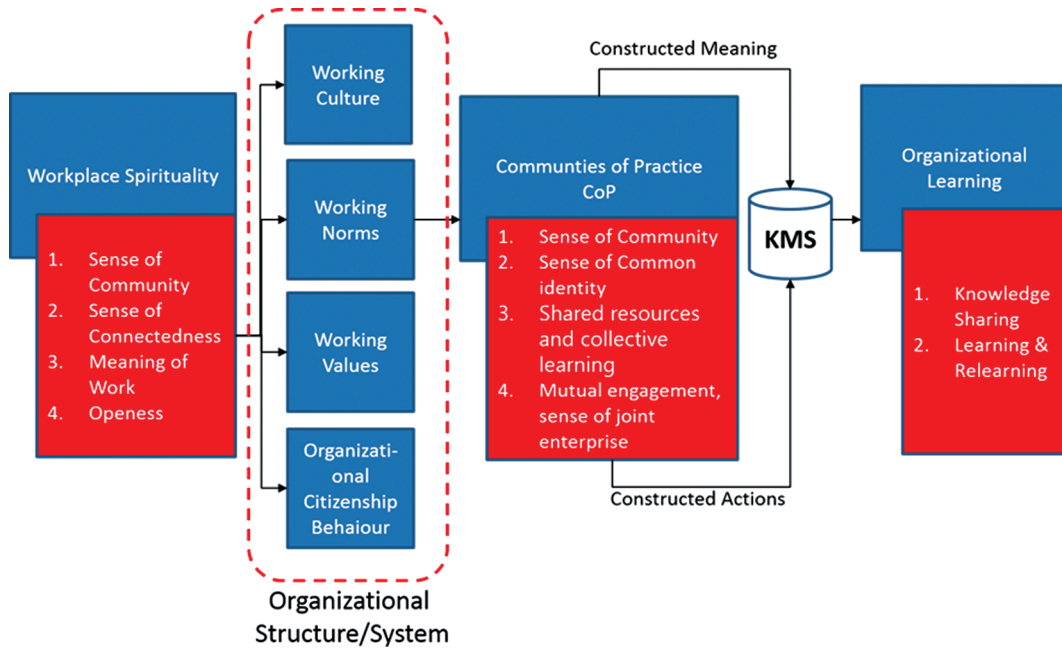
Workplace Spirituality

1. Sense of Community
2. Sense of Connectedness
3. Meaning of Work
4. Openess

Working Culture

Working Norms

Working Values

Organizational Citizenship Behaiour

Organizational Structure/System

Constructed Meaning

Communities of Practice CoP

1. Sense of Community
2. Sense of Common identity
3. Shared resources and collective learning
4. Mutual engagement, sense of joint enterprise

Constructed Actions

KMS

Organizational Learning

1. Knowledge Sharing
2. Learning & Relearning